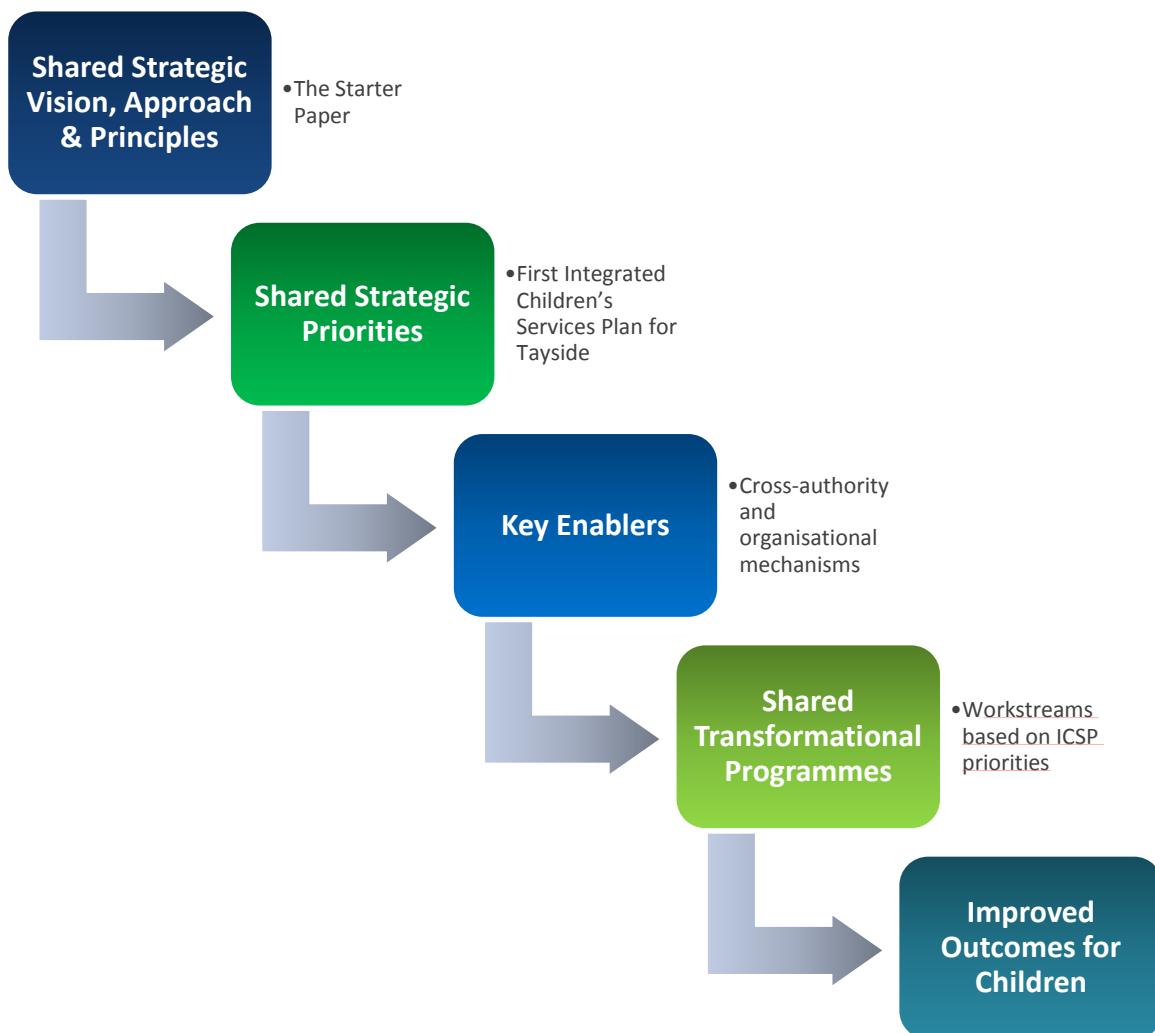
Shared Strategic Vision, Approach & Principles

•The Starter Paper

Shared Strategic Priorities

•First Integrated Children's Services Plan for Tayside

Key Enablers

•Cross-authority and organisational mechanisms

Shared Transformational Programmes

•Workstreams based on ICSP priorities

Improved Outcomes for Children